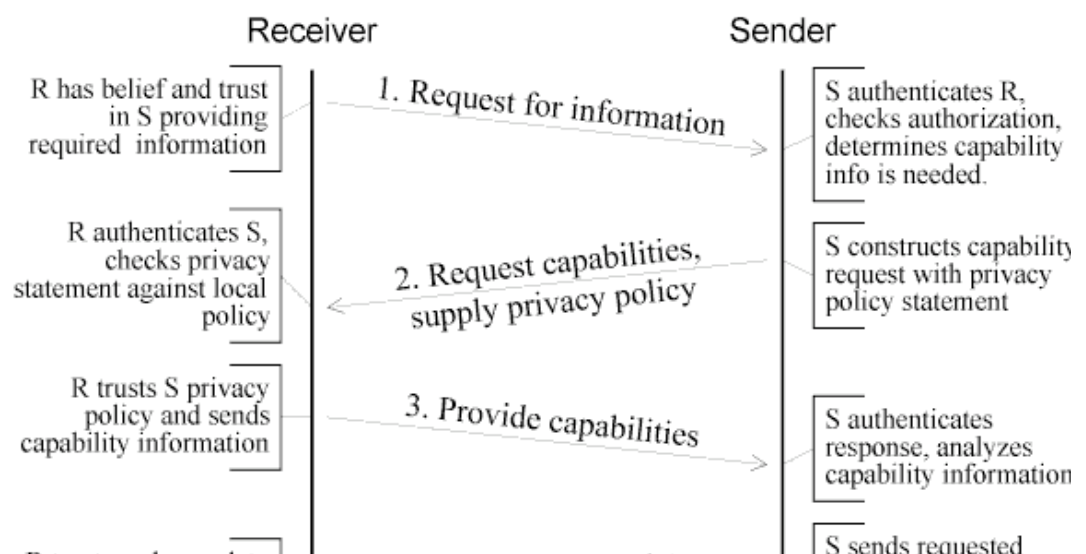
Receiver

Sender

R has belief and trust in S providing required information

1. Request for information

S authenticates R, checks authorization, determines capability info is needed.

R authenticates S, checks privacy statement against local policy

2. Request capabilities, supply privacy policy

S constructs capability request with privacy policy statement

R trusts S privacy policy and sends capability information

3. Provide capabilities

S authenticates response, analyzes capability information

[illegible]

S sends requested